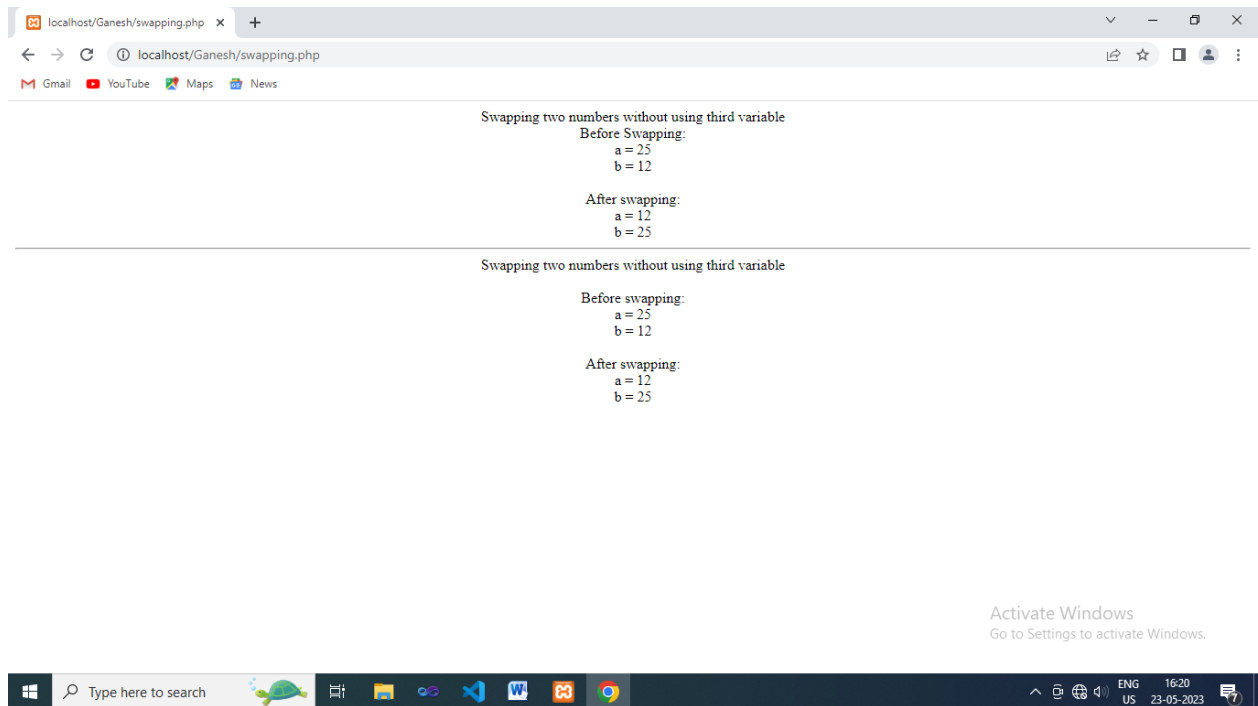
localhost/Ganesh/swapping.php ×
+
localhost/Ganesh/swapping.php
Gmail YouTube Maps News

Swapping two numbers without using third variable
Before Swapping:
a = 25
b = 12

After swapping:
a = 12
b = 25

Swapping two numbers without using third variable

Before swapping:
a = 25
b = 12

After swapping:
a = 12
b = 25

Activate Windows
Go to Settings to activate Windows.

Type here to search
ENG
US
16:20
23-05-2023
7